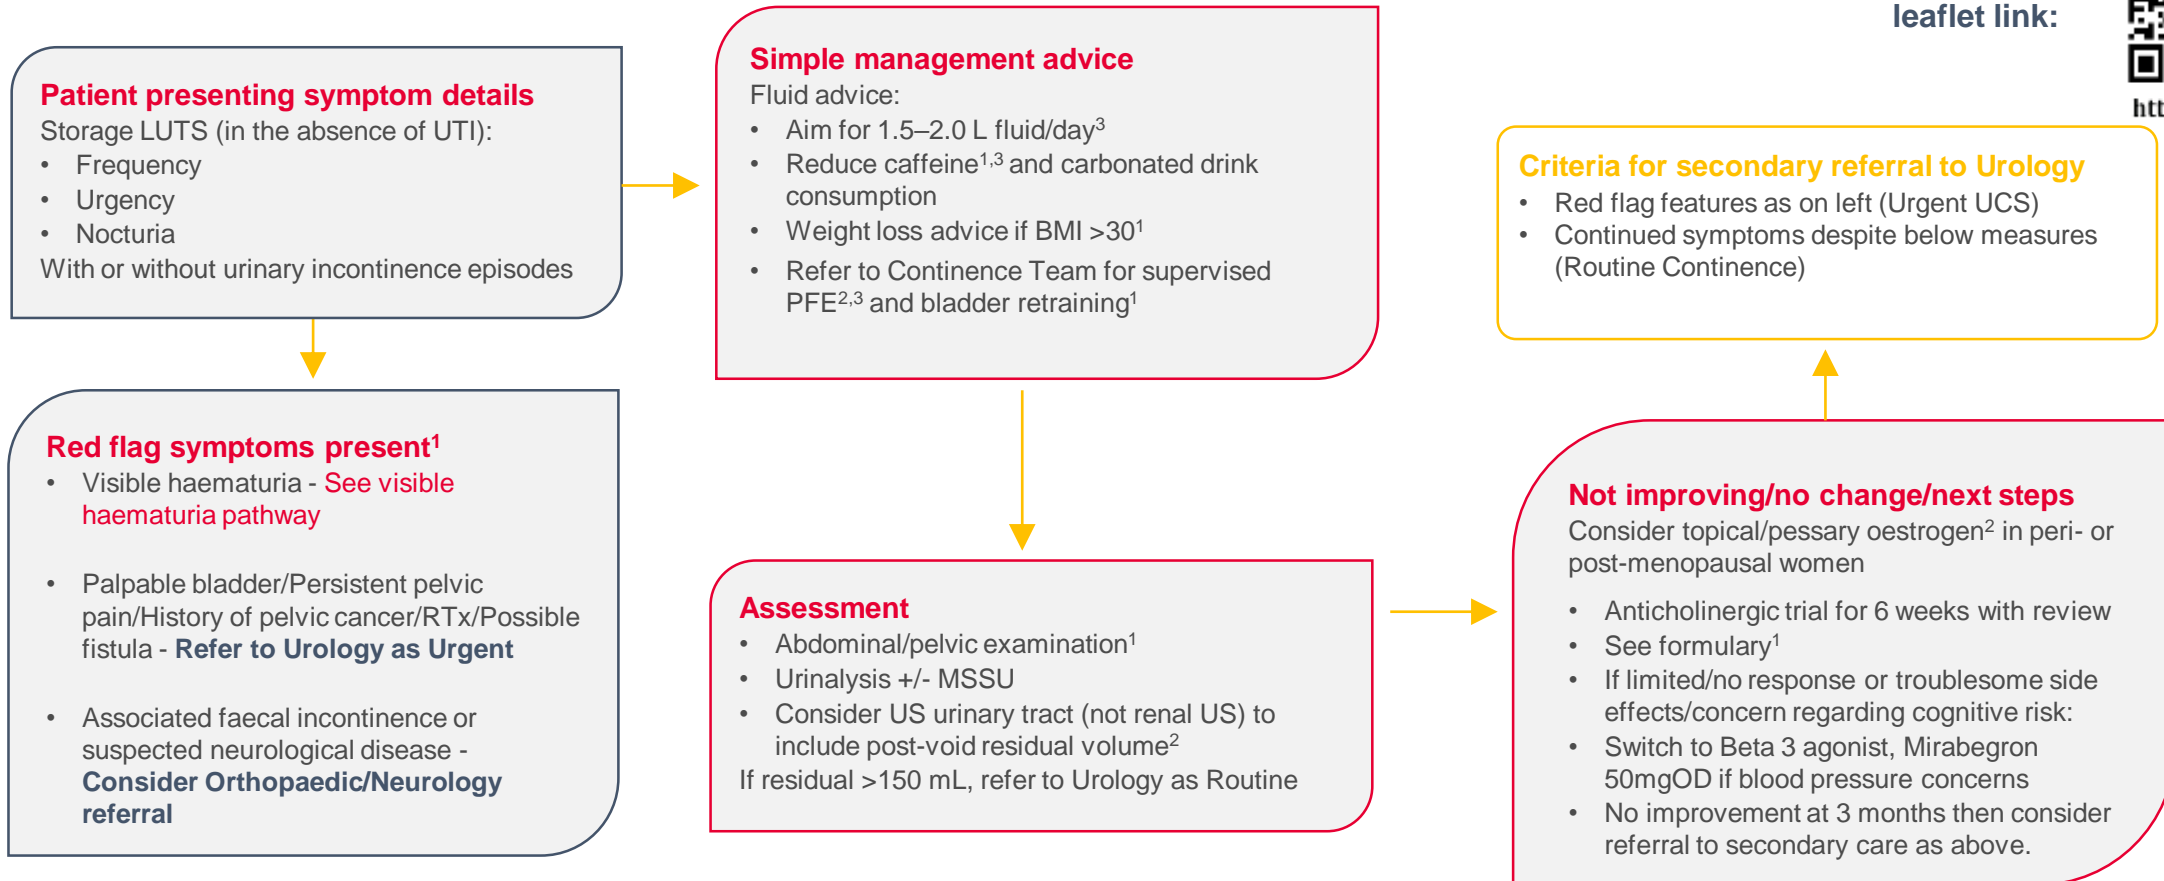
leaflet link:

htt

Patient presenting symptom details
Storage LUTS (in the absence of UTI):
• Frequency
• Urgency
• Nocturia
With or without urinary incontinence episodes

Red flag symptoms present$^1$
• Visible haematuria - See visible haematuria pathway
• Palpable bladder/Persistent pelvic pain/History of pelvic cancer/RTx/Possible fistula - Refer to Urology as Urgent
• Associated faecal incontinence or suspected neurological disease - Consider Orthopaedic/Neurology referral

Simple management advice
Fluid advice:
• Aim for 1.5–2.0 L fluid/day$^3$
• Reduce caffeine$^{1,3}$ and carbonated drink consumption
• Weight loss advice if BMI >30$^1$
• Refer to Continence Team for supervised PFE$^{2,3}$ and bladder retraining$^1$

Assessment
• Abdominal/pelvic examination$^1$
• Urinalysis +/- MSSU
• Consider US urinary tract (not renal US) to include post-void residual volume$^2$
If residual >150 mL, refer to Urology as Routine

Criteria for secondary referral to Urology
• Red flag features as on left (Urgent UCS)
• Continued symptoms despite below measures (Routine Continence)

Not improving/no change/next steps
Consider topical/pessary oestrogen$^2$ in peri- or post-menopausal women
• Anticholinergic trial for 6 weeks with review
• See formulary$^1$
• If limited/no response or troublesome side effects/concern regarding cognitive risk:
• Switch to Beta 3 agonist, Mirabegron 50mgOD if blood pressure concerns
• No improvement at 3 months then consider referral to secondary care as above.